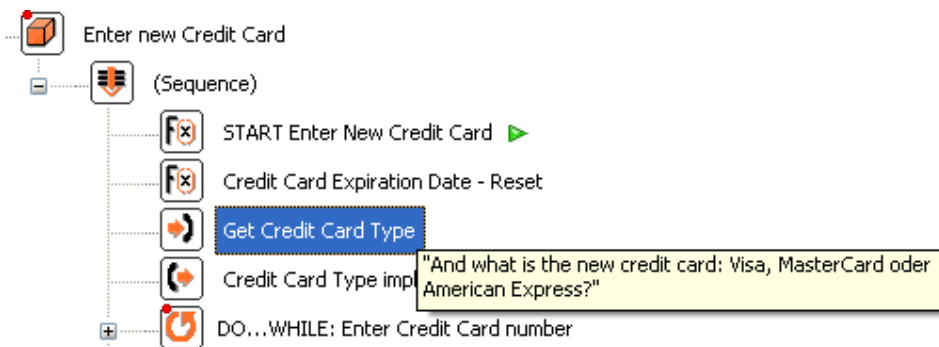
Enter new Credit Card

(Sequence)

START Enter New Credit Card

Credit Card Expiration Date - Reset

Get Credit Card Type

Credit Card Type impl

"And what is the new credit card: Visa, MasterCard oder American Express?"

DO...WHILE: Enter Credit Card number